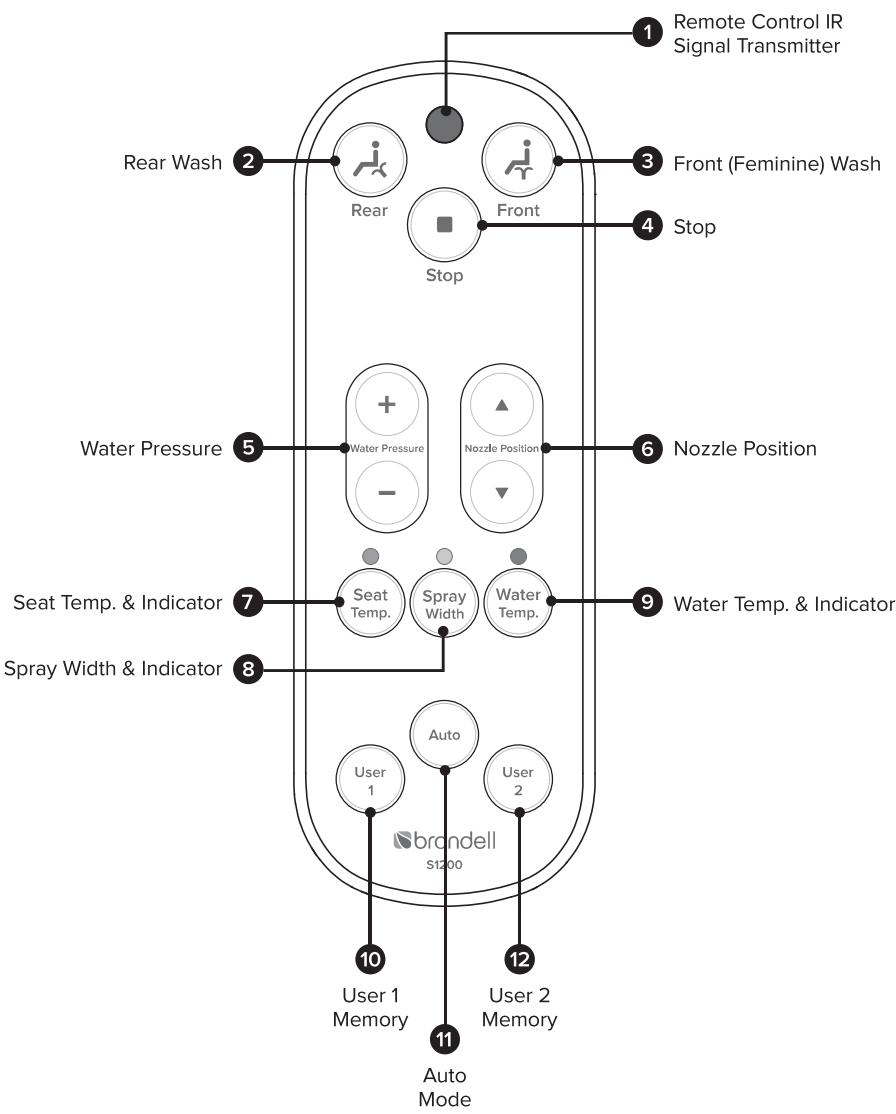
1 Remote Control IR Signal Transmitter

2 Rear Wash

Rear

Front

3 Front (Feminine) Wash

4 Stop

Stop

+

Water Pressure

−

5 Water Pressure

▲

Nozzle Position

▼

6 Nozzle Position

7 Seat Temp. & Indicator

Seat Temp.

Spray Width

Water Temp.

9 Water Temp. & Indicator

8 Spray Width & Indicator

Auto

User 1

User 2

brondell

S1200

10 User 1 Memory

12 User 2 Memory

11 Auto Mode